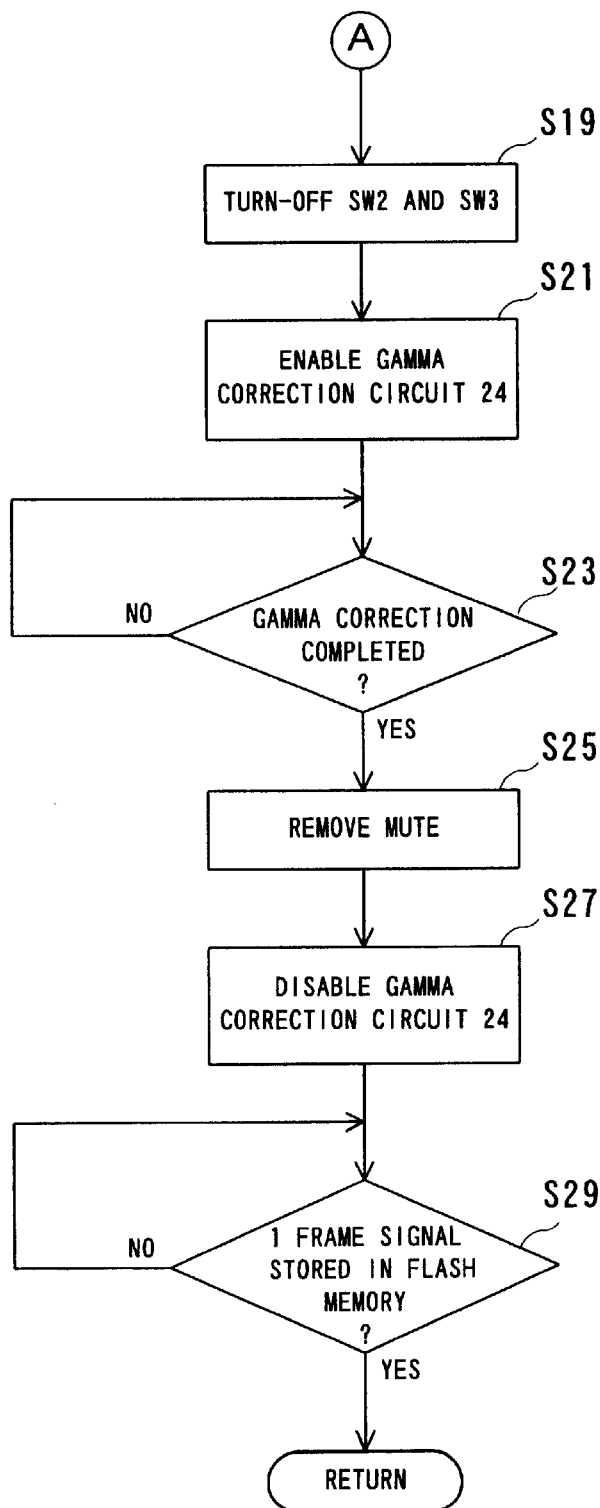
A

S19

TURN-OFF SW2 AND SW3

S21

ENABLE GAMMA CORRECTION CIRCUIT 24

S23

NO

GAMMA CORRECTION COMPLETED ?

YES

S25

REMOVE MUTE

S27

DISABLE GAMMA CORRECTION CIRCUIT 24

S29

NO

1 FRAME SIGNAL STORED IN FLASH MEMORY ?

YES

RETURN